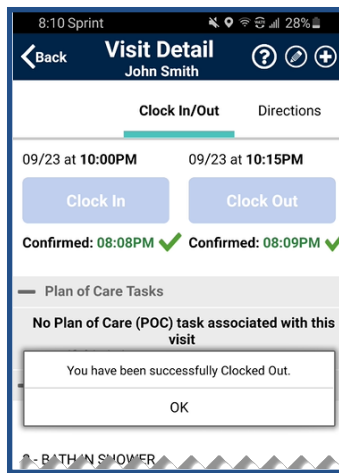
8:10 Sprint 28%

Back
Visit Detail
John Smith

Clock In/Out
Directions

09/23 at **10:00PM**
09/23 at **10:15PM**

Clock In
Clock Out

Confirmed: 08:08PM
Confirmed: 08:09PM

Plan of Care Tasks

No Plan of Care (POC) task associated with this visit

You have been successfully Clocked Out.

OK

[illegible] - BATH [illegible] SHOWER